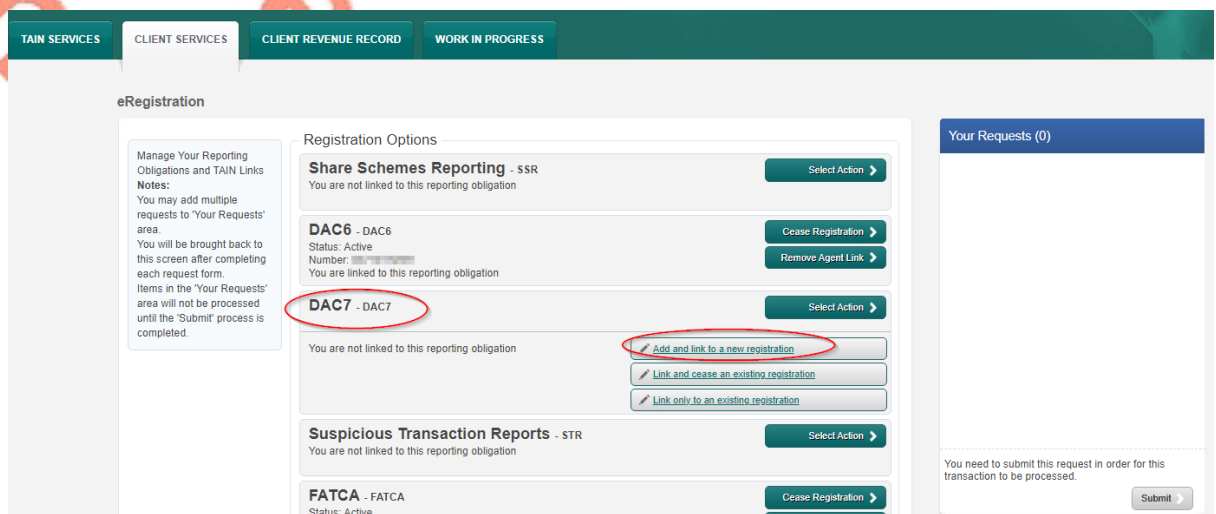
TAIN SERVICES CLIENT SERVICES CLIENT REVENUE RECORD WORK IN PROGRESS

eRegistration

Manage Your Reporting Obligations and TAIN Links
Notes:
You may add multiple requests to 'Your Requests' area.
You will be brought back to this screen after completing each request form.
Items in the 'Your Requests' area will not be processed until the 'Submit' process is completed.

Registration Options

Share Schemes Reporting - SSR
You are not linked to this reporting obligation
Select Action

DAC6 - DAC6
Status: Active
Number: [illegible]
You are linked to this reporting obligation
Cease Registration
Remove Agent Link

DAC7 - DAC7
Select Action
You are not linked to this reporting obligation
Add and link to a new registration
Link and cease an existing registration
Link only to an existing registration

Suspicious Transaction Reports - STR
You are not linked to this reporting obligation
Select Action

FATCA - FATCA
Status: Active
Cease Registration

Your Requests (0)

You need to submit this request in order for this transaction to be processed.
Submit